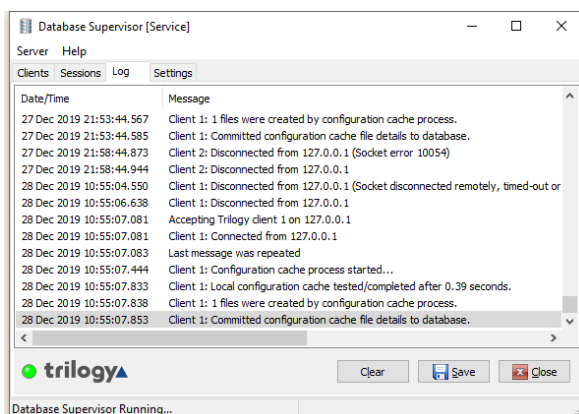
Database Supervisor [Service]

Server Help

Clients Sessions Log Settings

| Date/Time | Message |
|---|---|
| 27 Dec 2019 21:53:44.567 | Client 1: 1 files were created by configuration cache process. |
| 27 Dec 2019 21:53:44.585 | Client 1: Committed configuration cache file details to database. |
| 27 Dec 2019 21:58:44.873 | Client 2: Disconnected from 127.0.0.1 (Socket error 10054) |
| 27 Dec 2019 21:58:44.944 | Client 2: Disconnected from 127.0.0.1 |
| 28 Dec 2019 10:55:04.550 | Client 1: Disconnected from 127.0.0.1 (Socket disconnected remotely, timed-out or |
| 28 Dec 2019 10:55:06.638 | Client 1: Disconnected from 127.0.0.1 |
| 28 Dec 2019 10:55:07.081 | Accepting Trilogy client 1 on 127.0.0.1 |
| 28 Dec 2019 10:55:07.081 | Client 1: Connected from 127.0.0.1 |
| 28 Dec 2019 10:55:07.083 | Last message was repeated |
| 28 Dec 2019 10:55:07.444 | Client 1: Configuration cache process started... |
| 28 Dec 2019 10:55:07.833 | Client 1: Local configuration cache tested/completed after 0.39 seconds. |
| 28 Dec 2019 10:55:07.838 | Client 1: 1 files were created by configuration cache process. |
| 28 Dec 2019 10:55:07.853 | Client 1: Committed configuration cache file details to database. |

trilogy

Clear Save Close

Database Supervisor Running...